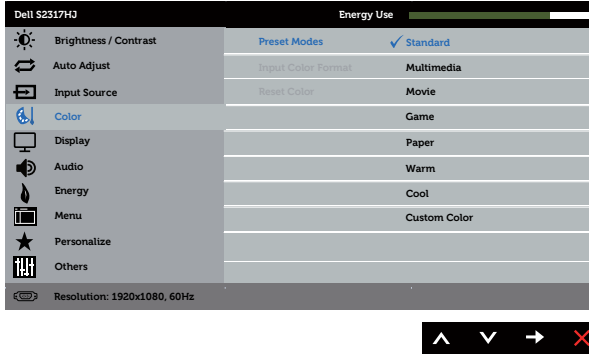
Dell S2317HJ
Energy Use

Brightness / Contrast
Auto Adjust
Input Source
Color
Display
Audio
Energy
Menu
Personalize
Others
Resolution: 1920x1080, 60Hz

Preset Modes
Input Color Format
Reset Color

✓ Standard
Multimedia
Movie
Game
Paper
Warm
Cool
Custom Color